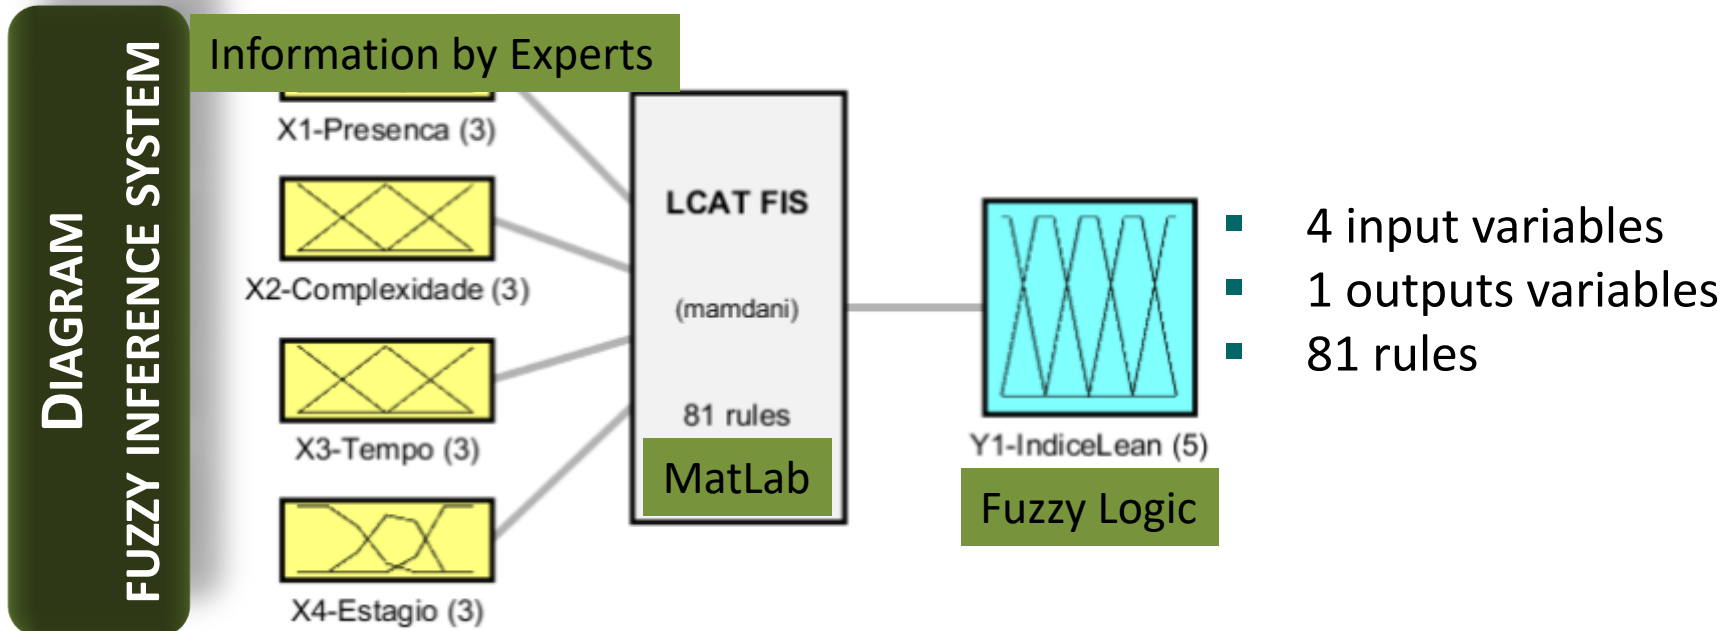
DIAGRAM
FUZZY INFERENCE SYSTEM

Information by Experts

X1-Presenca (3)

X2-Complexidade (3)

X3-Tempo (3)

X4-Estagio (3)

LCAT FIS

(mamdani)

81 rules

MatLab

Y1-IndiceLean (5)

Fuzzy Logic

4 input variables
1 outputs variables
81 rules